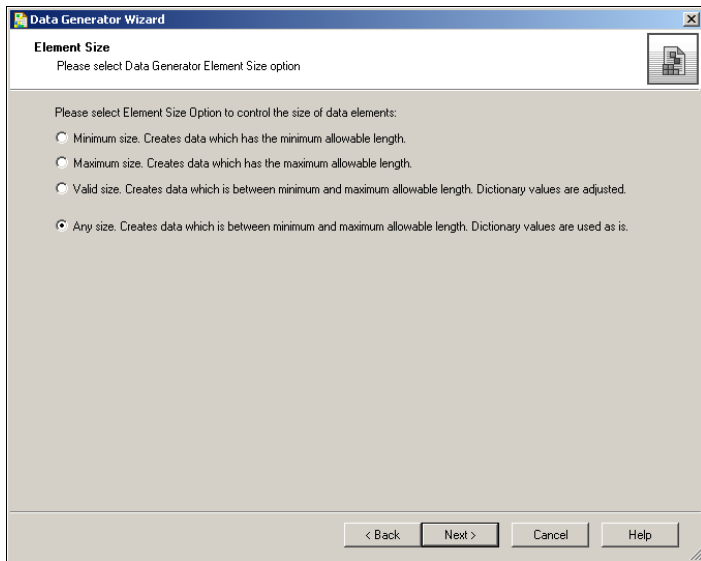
Data Generator Wizard

Element Size
Please select Data Generator Element Size option

Please select Element Size Option to control the size of data elements:

Minimum size. Creates data which has the minimum allowable length.

Maximum size. Creates data which has the maximum allowable length.

Valid size. Creates data which is between minimum and maximum allowable length. Dictionary values are adjusted.

Any size. Creates data which is between minimum and maximum allowable length. Dictionary values are used as is.

< Back | Next > | Cancel | Help